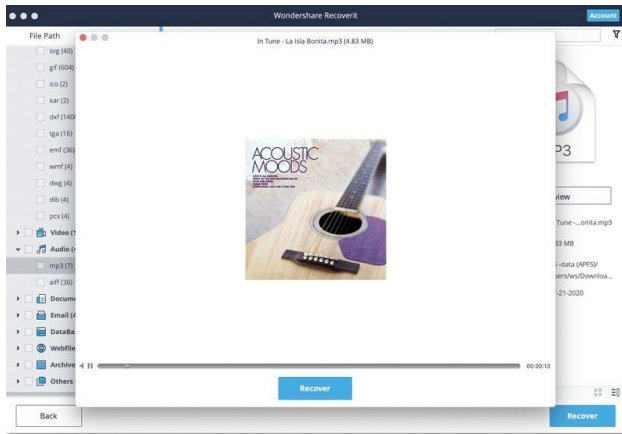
Wondershare Recoverit

Account

File Path

svg (40)

gif (604

ico (2)

xar (2)

dxf (140

tga (16)

emf (36)

wmf (4)

dwg (4)

dib (4)

pcx (4)

Video (1

Audio (

mp3 (7)

aiff (36)

Docum

Email (4

DataBa

Webfile

Archive

Others

In Tune - La Isla Bonita.mp3 (4.83 MB)

ACOUSTIC MOODS

00:00:13

Recover

P3

view

Tune -...onita.mp3

83 MB

-data (APFS)/ sers/ws/Downloa...

-21-2020

Back

Recover